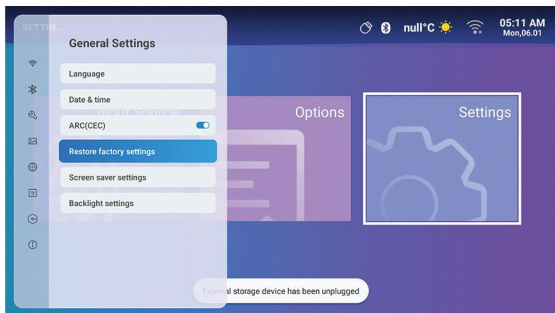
SETTING

General Settings

Language

Date & time

ARC(CEC)

Restore factory settings

Screen saver settings

Backlight settings

null°C

05:11 AM
Mon,06.01

Options

Settings

External storage device has been unplugged